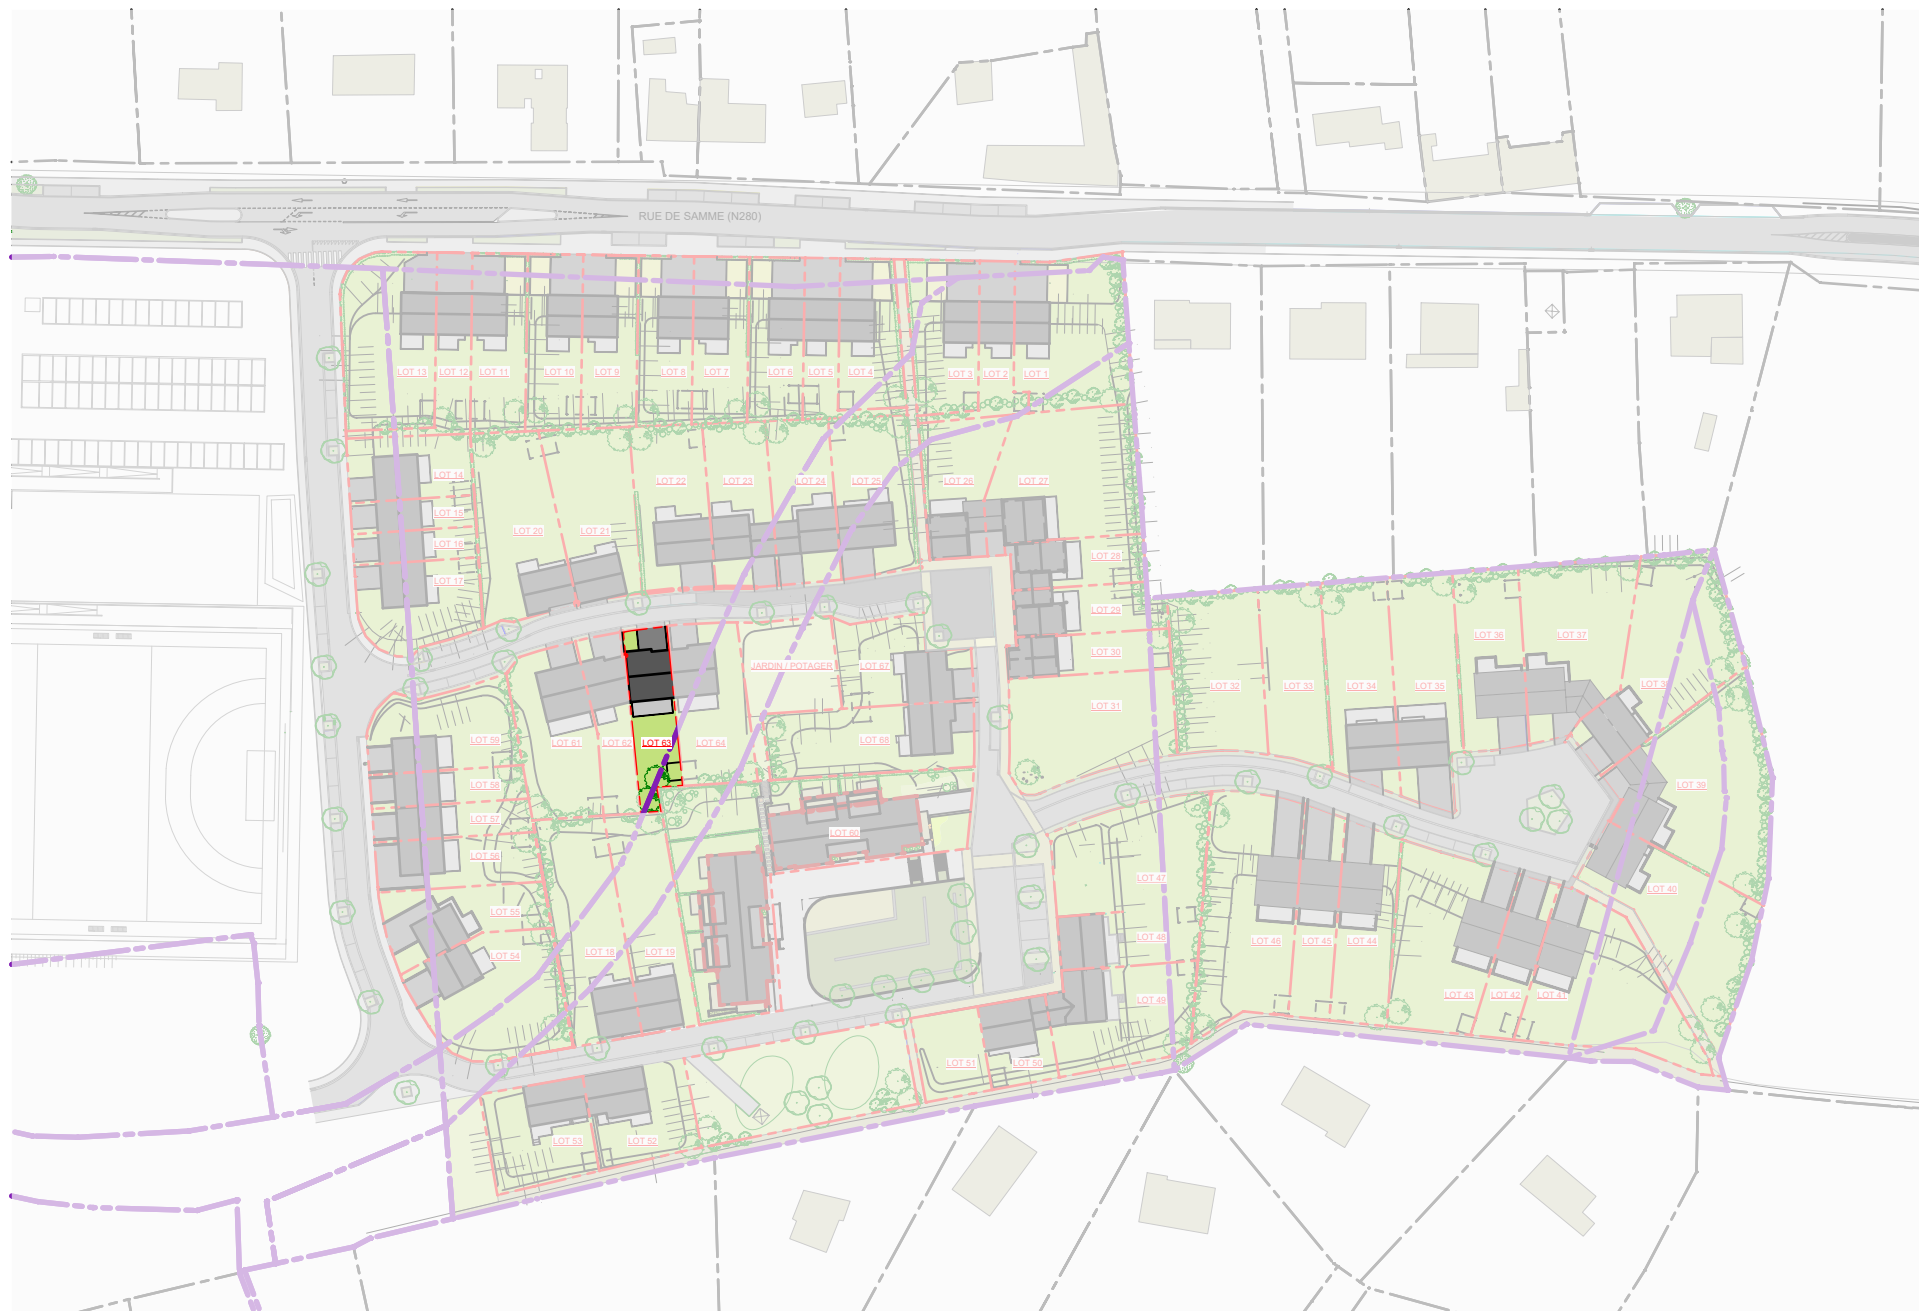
RUE DE SAMME (N280)

LOT 13 LOT 12 LOT 11 LOT 10 LOT 9 LOT 8 LOT 7 LOT 6 LOT 5 LOT 4 LOT 3 LOT 2 LOT 1

LOT 14 LOT 15 LOT 16 LOT 17 LOT 20 LOT 21 LOT 22 LOT 23 LOT 24 LOT 25 LOT 26 LOT 27 LOT 28 LOT 29 LOT 30 LOT 31

JARDIN / POTAGER LOT 67 LOT 66

LOT 59 LOT 58 LOT 57 LOT 56 LOT 55 LOT 54 LOT 61 LOT 62 LOT 63 LOT 64 LOT 60

LOT 18 LOT 19 LOT 53 LOT 52 LOT 51 LOT 50 LOT 49 LOT 48 LOT 47

LOT 32 LOT 33 LOT 34 LOT 35 LOT 36 LOT 37 LOT 38 LOT 39 LOT 40

LOT 46 LOT 45 LOT 44 LOT 43 LOT 42 LOT 41